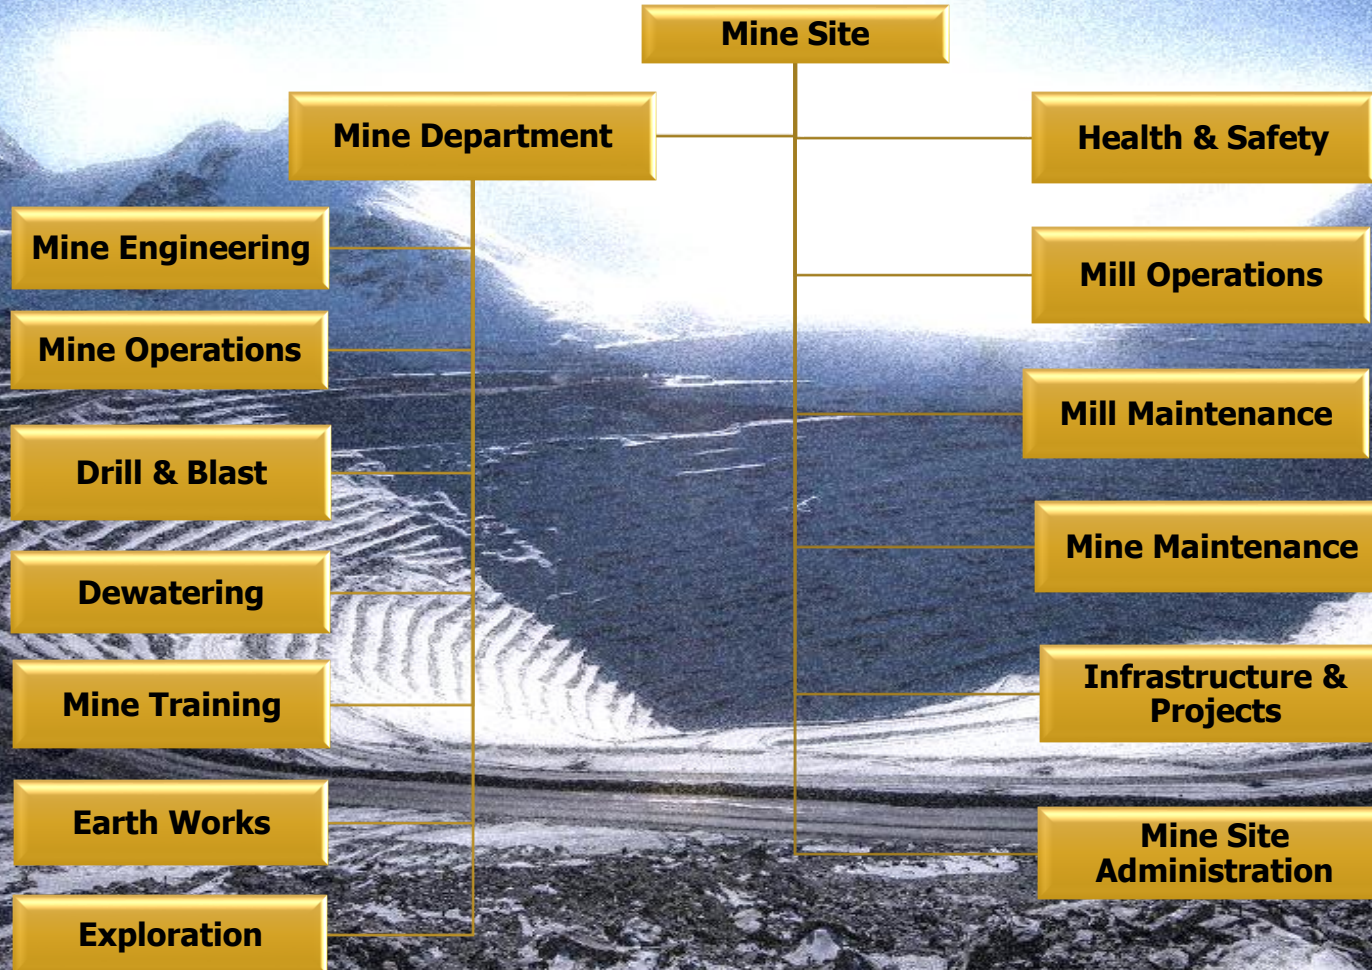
Mine Site

Mine Department

Health & Safety

Mine Engineering

Mill Operations

Mine Operations

Mill Maintenance

Drill & Blast

Mine Maintenance

Dewatering

Infrastructure & Projects

Mine Training

Earth Works

Mine Site Administration

Exploration